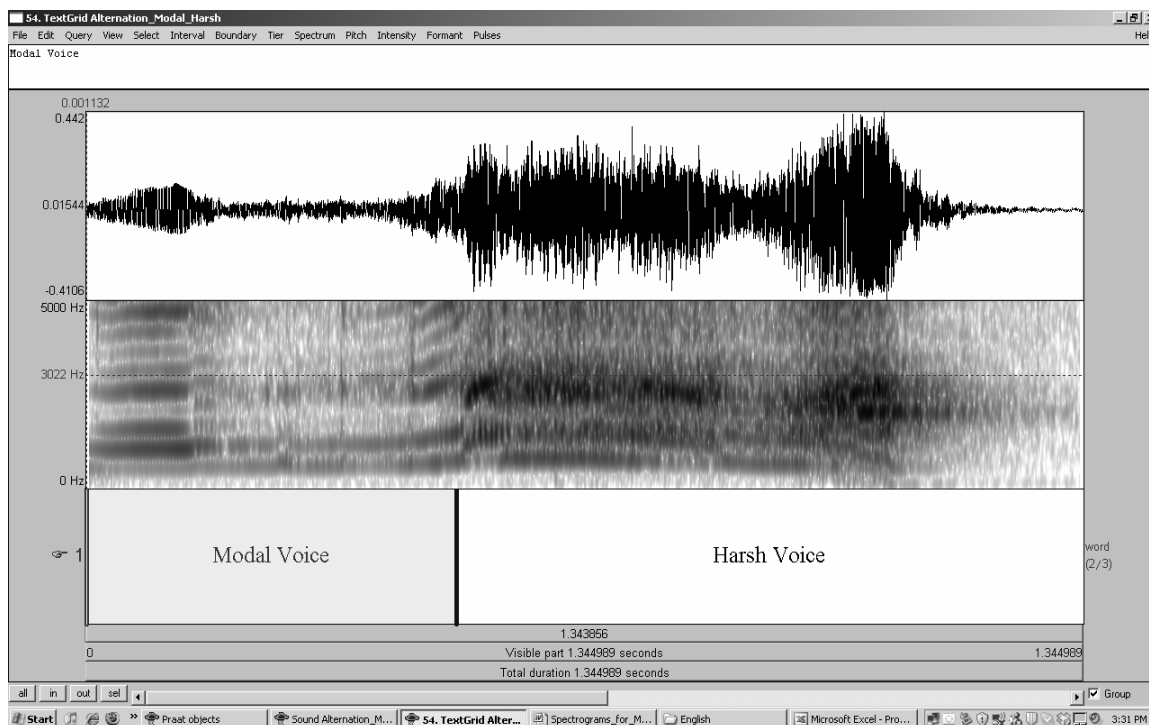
54. TextGrid Alternation_Modal_Harsh

File Edit Query View Select Interval Boundary Tier Spectrum Pitch Intensity Formant Pulses

Hel

Modal Voice

0.001132

0.442

0.01544

-0.4106

5000 Hz

3022 Hz

0 Hz

1

Modal Voice

Harsh Voice

word (2/3)

1.343856

0

Visible part 1.344989 seconds

1.344989

Total duration 1.344989 seconds

all in out sel

Group

Start Praat objects Sound Alternation_M... 54. TextGrid Alter... Spectrograms_for_M... English Microsoft Excel - Pro... 3:31 PM